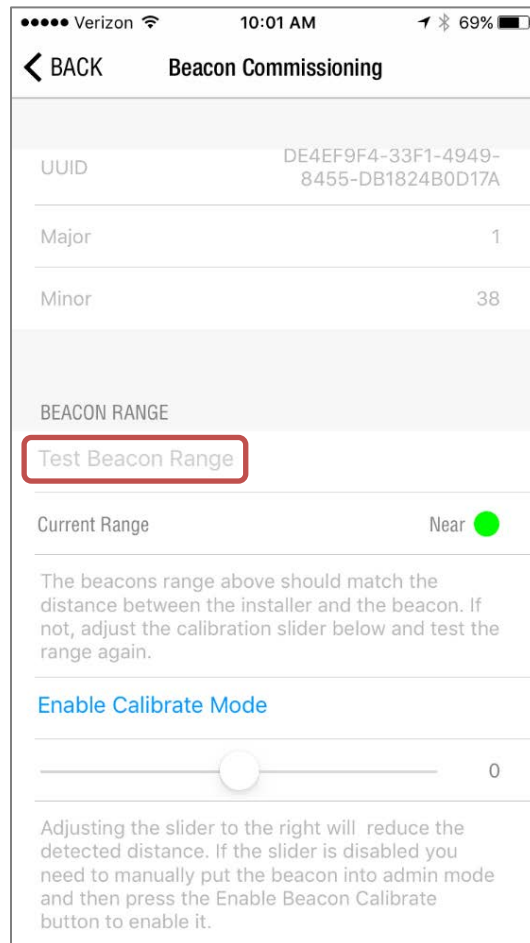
●●●●● Verizon 10:01 AM 69%

BACK Beacon Commissioning

UUID DE4EF9F4-33F1-4949-8455-DB1824B0D17A

Major 1

Minor 38

BEACON RANGE

Test Beacon Range

Current Range Near

The beacons range above should match the distance between the installer and the beacon. If not, adjust the calibration slider below and test the range again.

Enable Calibrate Mode

0

Adjusting the slider to the right will reduce the detected distance. If the slider is disabled you need to manually put the beacon into admin mode and then press the Enable Beacon Calibrate button to enable it.